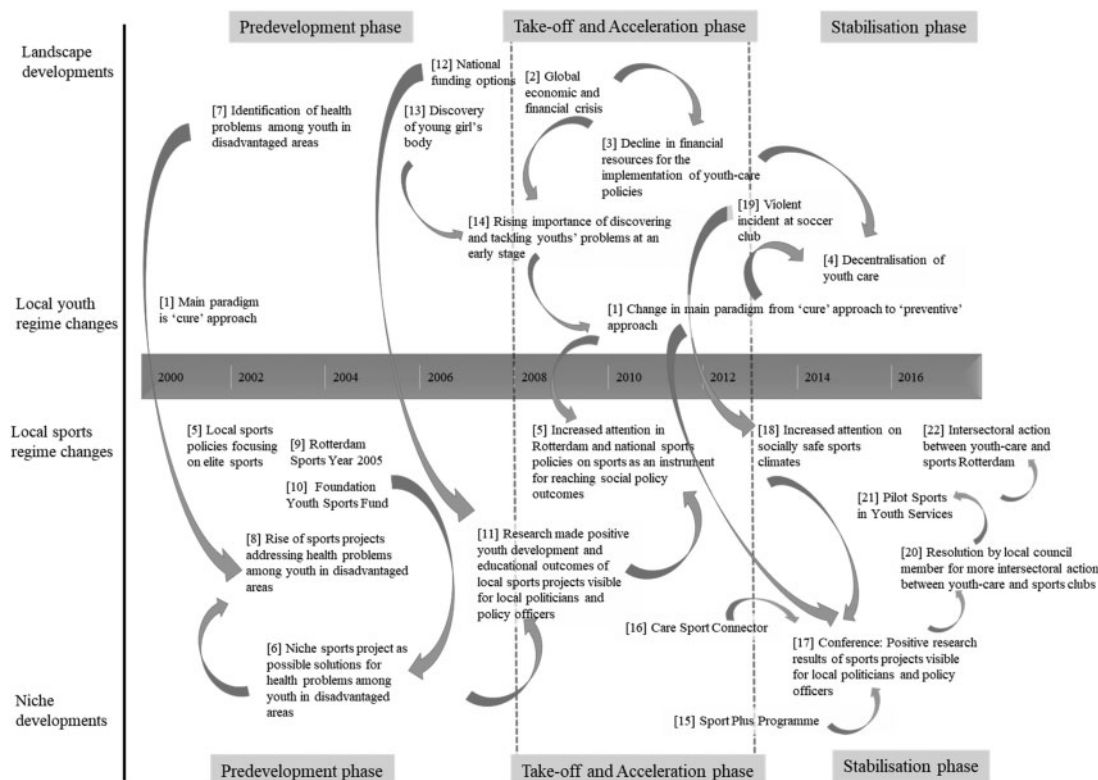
Predevelopment phase

Take-off and Acceleration phase

Stabilisation phase

Landscape developments

[12] National funding options

[2] Global economic and financial crisis

[7] Identification of health problems among youth in disadvantaged areas

[13] Discovery of young girl's body

[3] Decline in financial resources for the implementation of youth-care policies

[19] Violent incident at soccer club

[14] Rising importance of discovering and tackling youths' problems at an early stage

[4] Decentralisation of youth care

Local youth regime changes

[1] Main paradigm is 'cure' approach

[1] Change in main paradigm from 'cure' approach to 'preventive' approach

2000 2002 2004 2006 2008 2010 2012 2014 2016

Local sports regime changes

[5] Local sports policies focusing on elite sports

[9] Rotterdam Sports Year 2005

[5] Increased attention in Rotterdam and national sports policies on sports as an instrument for reaching social policy outcomes

[18] Increased attention on socially safe sports climates

[22] Intersectoral action between youth-care and sports Rotterdam

[10] Foundation Youth Sports Fund

[21] Pilot Sports in Youth Services

[8] Rise of sports projects addressing health problems among youth in disadvantaged areas

[11] Research made positive youth development and educational outcomes of local sports projects visible for local politicians and policy officers

[20] Resolution by local council member for more intersectoral action between youth-care and sports clubs

[16] Care Sport Connector

[6] Niche sports project as possible solutions for health problems among youth in disadvantaged areas

[17] Conference: Positive research results of sports projects visible for local politicians and policy officers

Niche developments

[15] Sport Plus Programme

Predevelopment phase

Take-off and Acceleration phase

Stabilisation phase